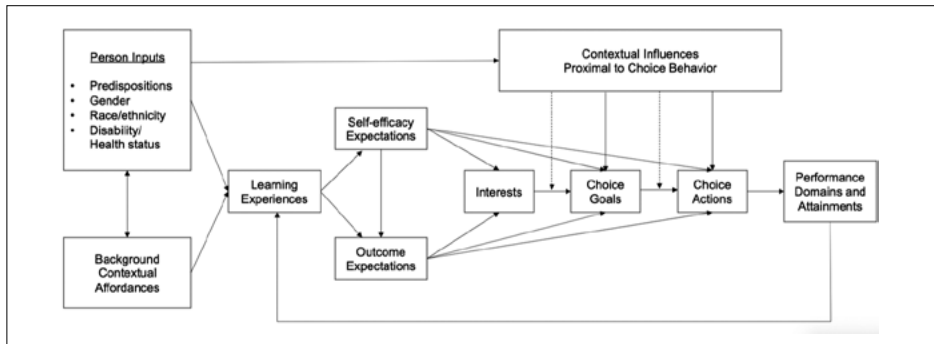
Person Inputs

- Predispositions
- Gender
- Race/ethnicity
- Disability/ Health status

Contextual Influences Proximal to Choice Behavior

Self-efficacy Expectations

Learning Experiences

Interests

Choice Goals

Choice Actions

Performance Domains and Attainments

Background Contextual Affordances

Outcome Expectations